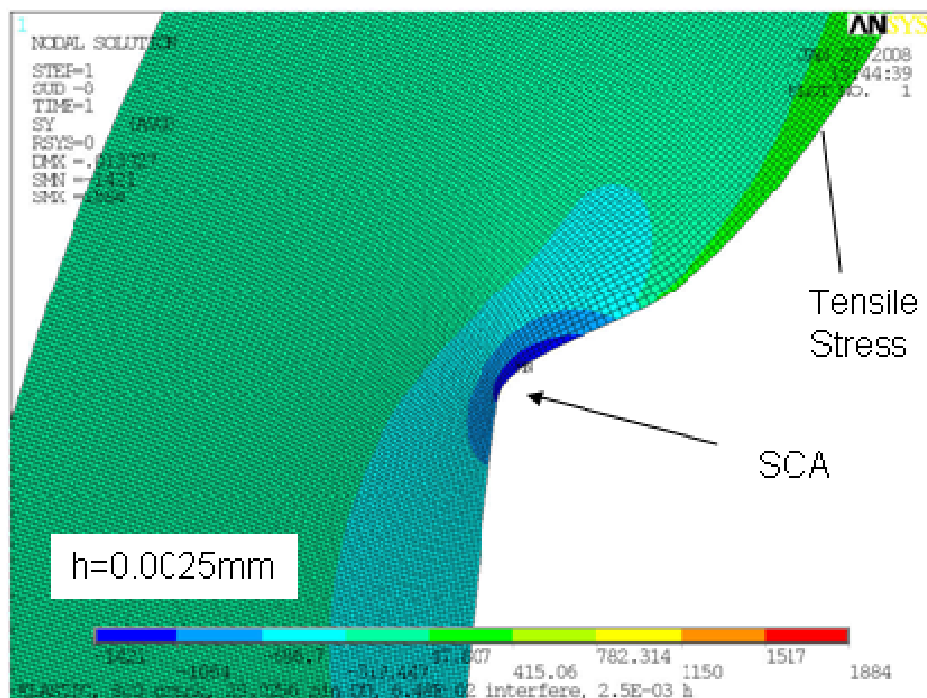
1
NODAL SOLUTION
STEP=1
SUB =0
TIME=1
SY (AVG)
RSYS=0
DMX =.013327
SMN =-1421
SMX =1884

ANSYS
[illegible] 2008
13:44:39
PLOT NO. 1

Tensile Stress

SCA

h=0.0C25mm

-1421
-1054
-686.7
-319.447
47.807
415.06
782.314
1150
1517
1884

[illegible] interfere, 2.5E-03 h